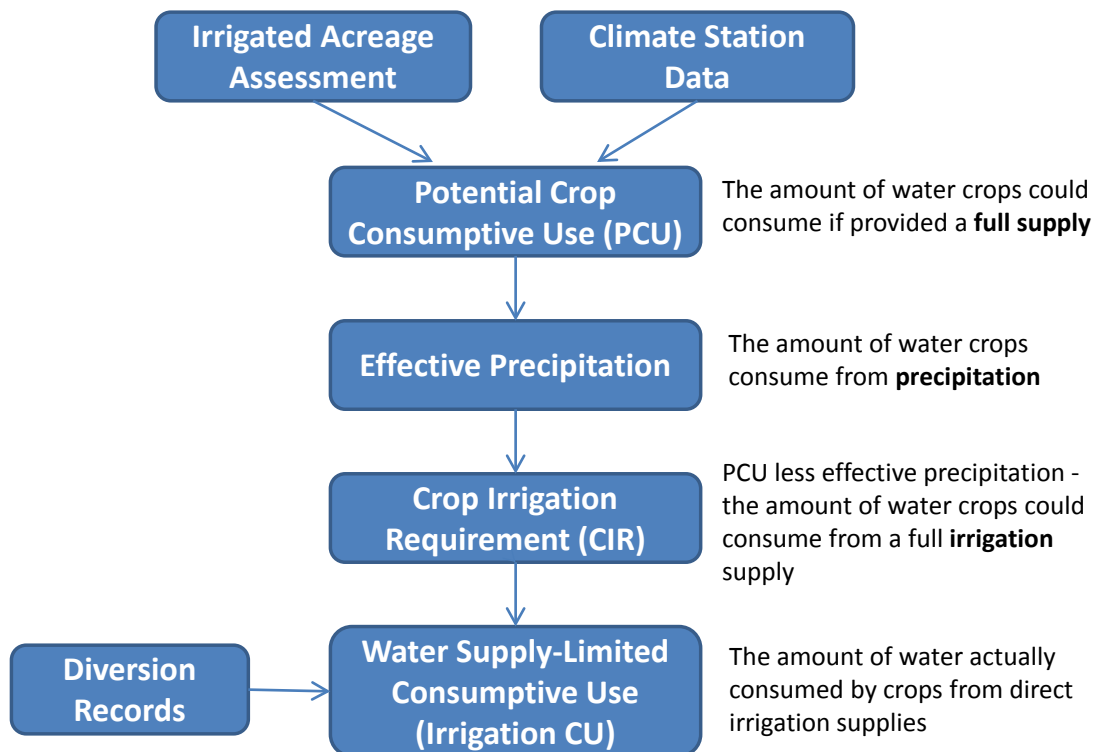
Irrigated Acreage Assessment

Climate Station Data

Potential Crop Consumptive Use (PCU)

The amount of water crops could consume if provided a **full supply**

Effective Precipitation

The amount of water crops consume from **precipitation**

Crop Irrigation Requirement (CIR)

PCU less effective precipitation - the amount of water crops could consume from a full **irrigation** supply

Diversion Records

Water Supply-Limited Consumptive Use (Irrigation CU)

The amount of water actually consumed by crops from direct irrigation supplies